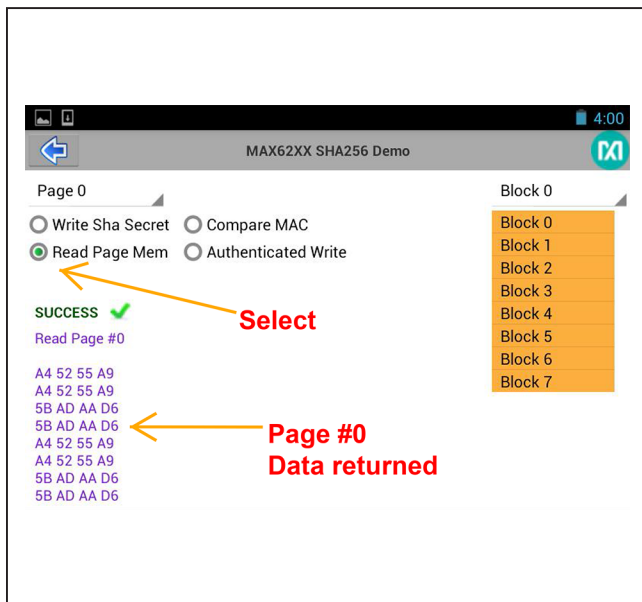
4:00

MAX62XX SHA256 Demo

Page 0

Block 0

Write Sha Secret
Compare MAC
Read Page Mem
Authenticated Write

Block 0
Block 1
Block 2
Block 3
Block 4
Block 5
Block 6
Block 7

SUCCESS

Select

Read Page #0

A4 52 55 A9
A4 52 55 A9
5B AD AA D6
5B AD AA D6
A4 52 55 A9
A4 52 55 A9
5B AD AA D6
5B AD AA D6

Page #0
Data returned